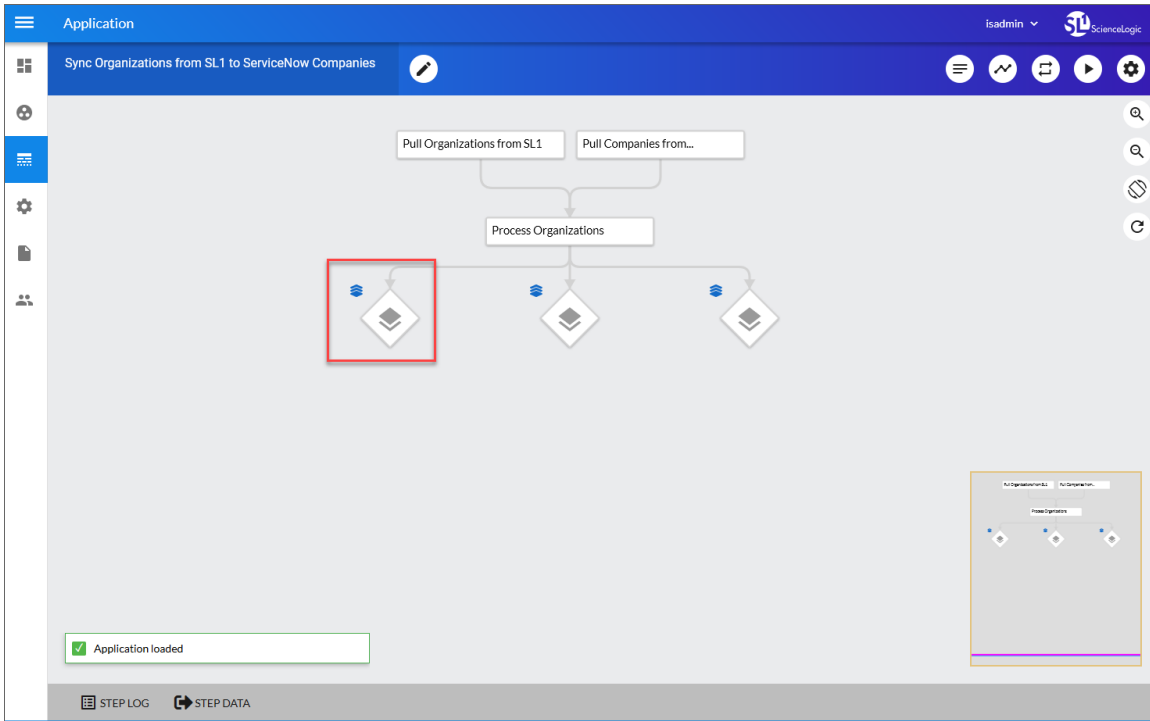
Application

isadmin

ScienceLogic

Sync Organizations from SL1 to ServiceNow Companies

Pull Organizations from SL1

Pull Companies from...

Process Organizations

Pull Organizations from SL1

Pull Companies from...

Process Organizations

Application loaded

STEP LOG

STEP DATA